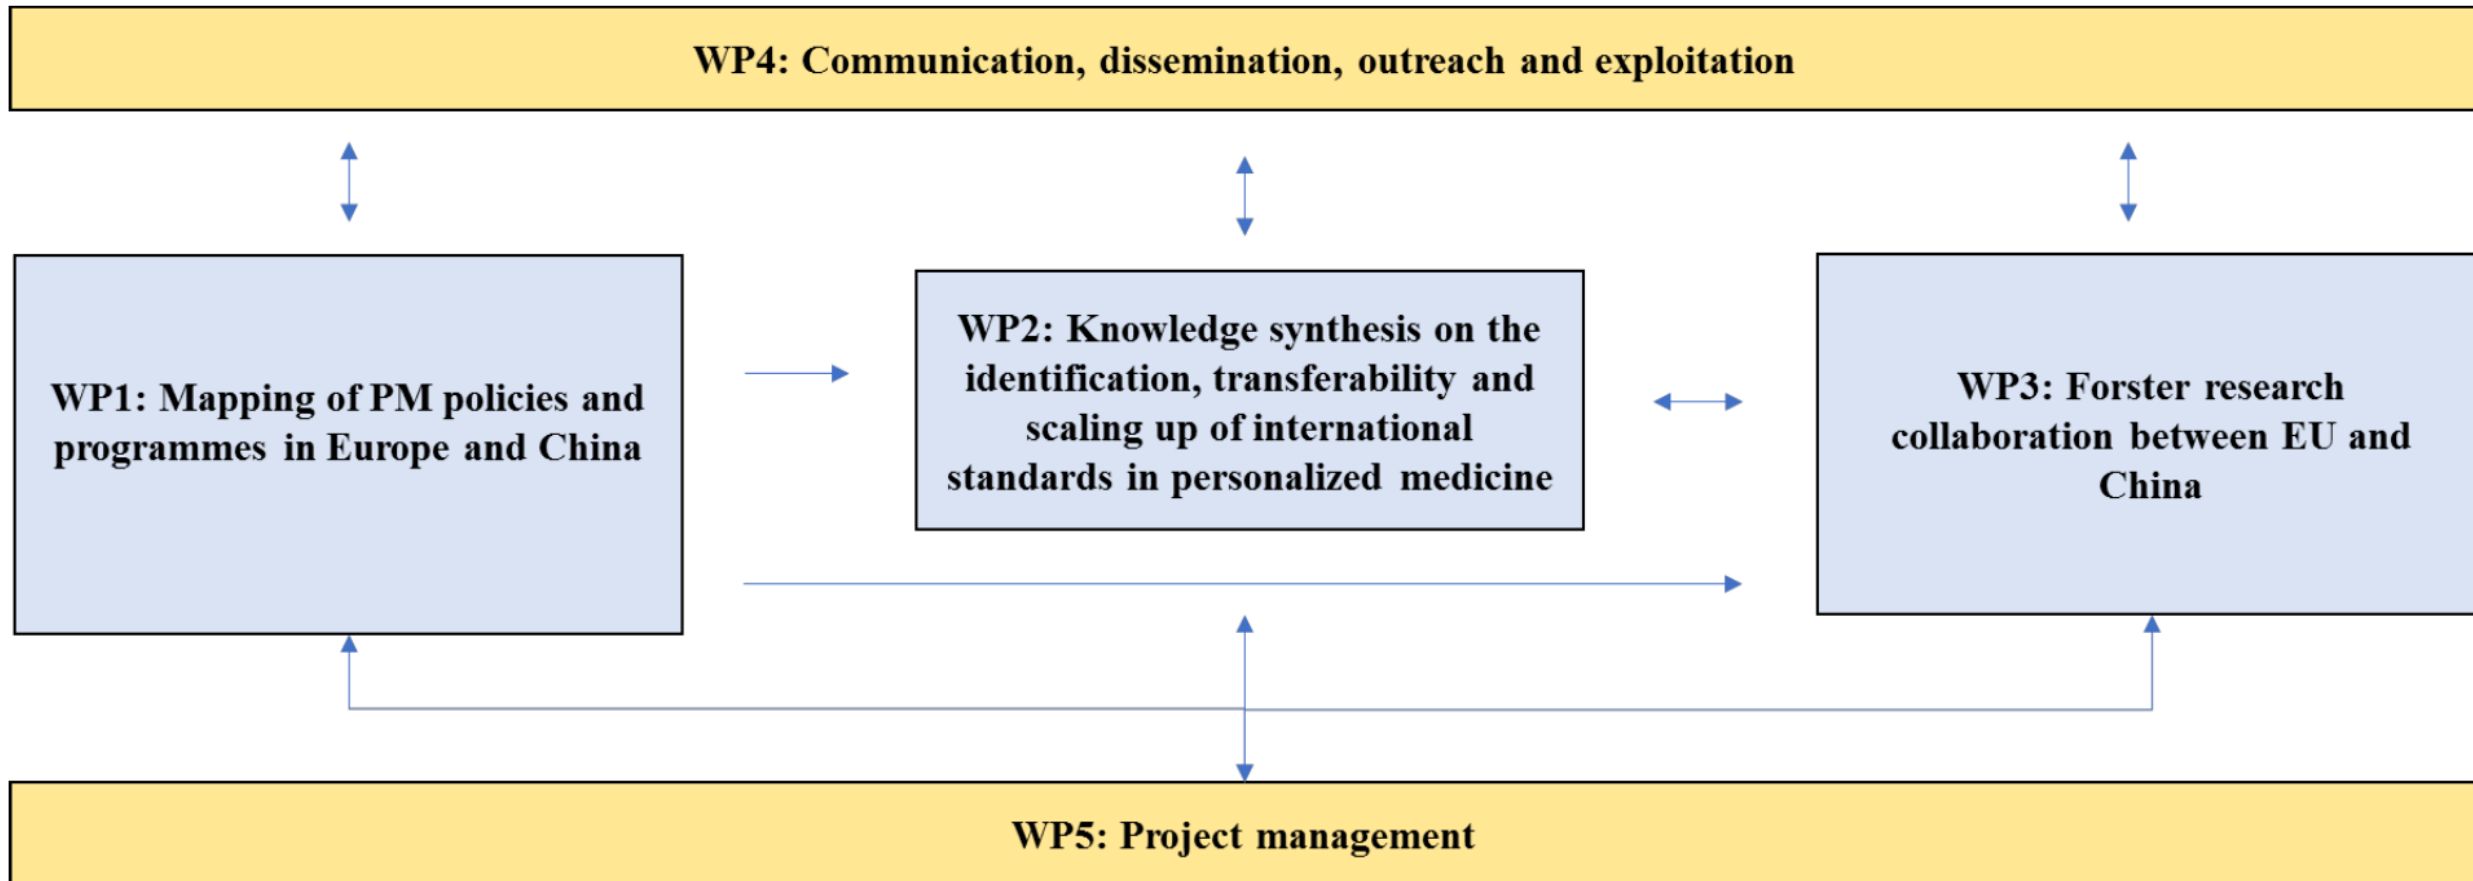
WP4: Communication, dissemination, outreach and exploitation

WP1: Mapping of PM policies and programmes in Europe and China

WP2: Knowledge synthesis on the identification, transferability and scaling up of international standards in personalized medicine

WP3: Forster research collaboration between EU and China

WP5: Project management